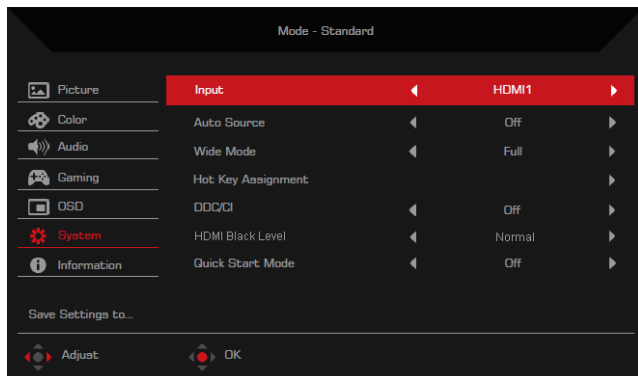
Mode - Standard

Picture
Color
Audio
Gaming
OSD
System
Information

Save Settings to...

| Input | HDMI1 |
|---|---|
| Auto Source | Off |
| Wide Mode | Full |
| Hot Key Assignment | |
| DDC/CI | Off |
| HDMI Black Level | Normal |
| Quick Start Mode | Off |

Adjust

OK